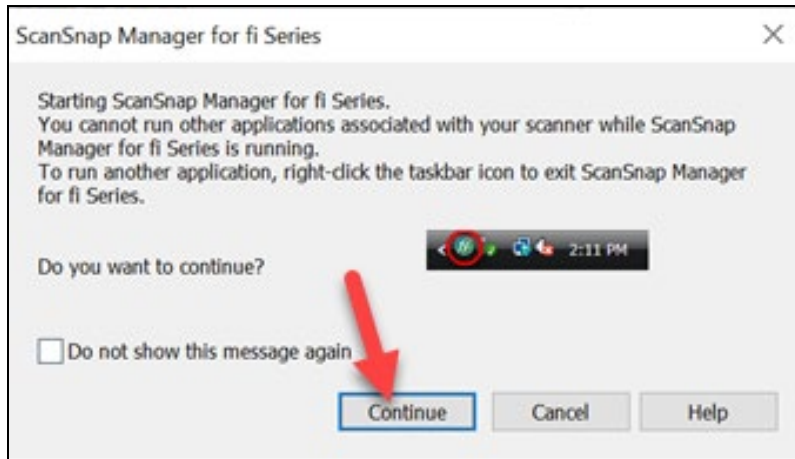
ScanSnap Manager for fi Series

Starting ScanSnap Manager for fi Series.
You cannot run other applications associated with your scanner while ScanSnap Manager for fi Series is running.
To run another application, right-click the taskbar icon to exit ScanSnap Manager for fi Series.

2:11 PM

Do you want to continue?

Do not show this message again

Continue

Cancel

Help